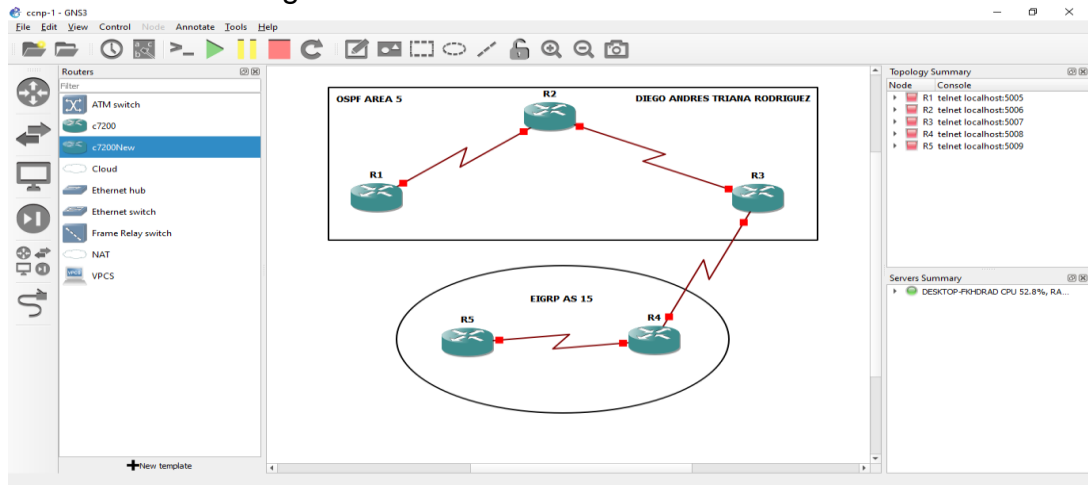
ccnp-1 - GNS3

File Edit View Control Node Annotate Tools Help

Routers

Filter

ATM switch
c7200
c7200New
Cloud
Ethernet hub
Ethernet switch
Frame Relay switch
NAT
VPCS

New template

OSPF AREA 5

DIEGO ANDRES TRIANA RODRIGUEZ

R2
R1
R3

EIGRP AS 15

R5
R4

Topology Summary

| Node | Console |
|---|---|
| R1 | telnet localhost:5005 |
| R2 | telnet localhost:5006 |
| R3 | telnet localhost:5007 |
| R4 | telnet localhost:5008 |
| R5 | telnet localhost:5009 |

Servers Summary

DESKTOP-FKHDRAD CPU 52.8%, RA...